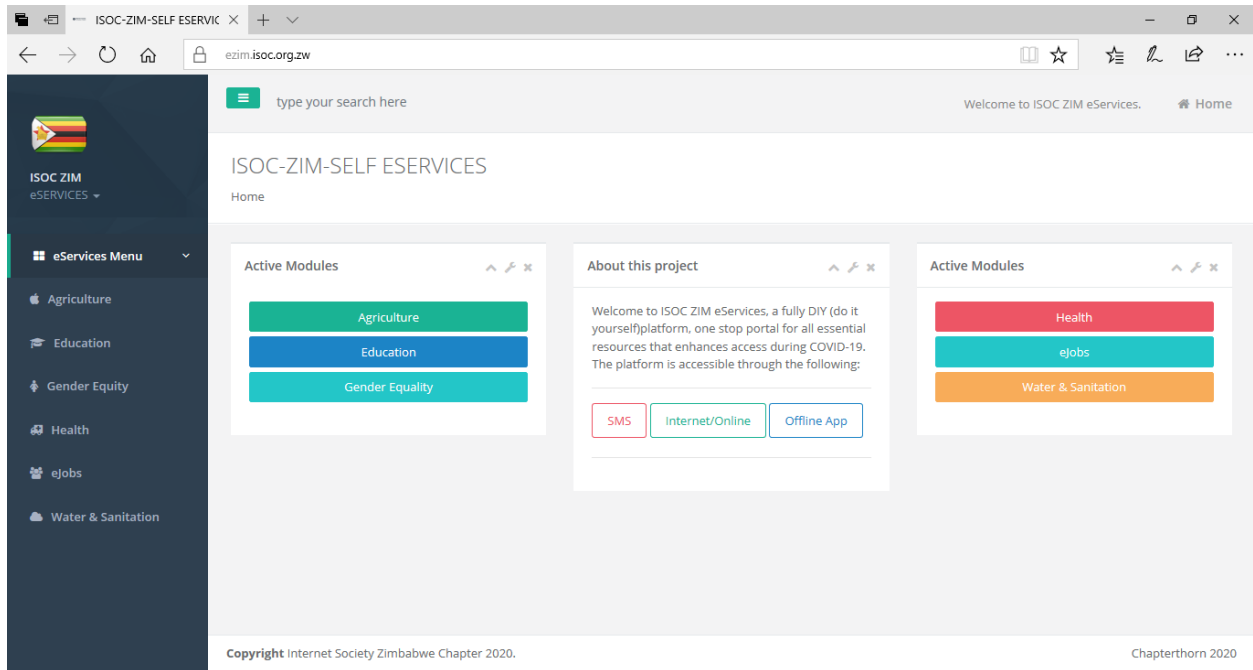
ISOC-ZIM-SELF ESERVIC ×

ezim.isoc.org.zw

ISOC ZIM
eSERVICES

eServices Menu
Agriculture
Education
Gender Equity
Health
eJobs
Water & Sanitation

type your search here

Welcome to ISOC ZIM eServices.
Home

ISOC-ZIM-SELF ESERVICES
Home

Active Modules
Agriculture
Education
Gender Equality

About this project
Welcome to ISOC ZIM eServices, a fully DIY (do it yourself)platform, one stop portal for all essential resources that enhances access during COVID-19. The platform is accessible through the following:
SMS
Internet/Online
Offline App

Active Modules
Health
eJobs
Water & Sanitation

Copyright Internet Society Zimbabwe Chapter 2020.
Chapterthorn 2020